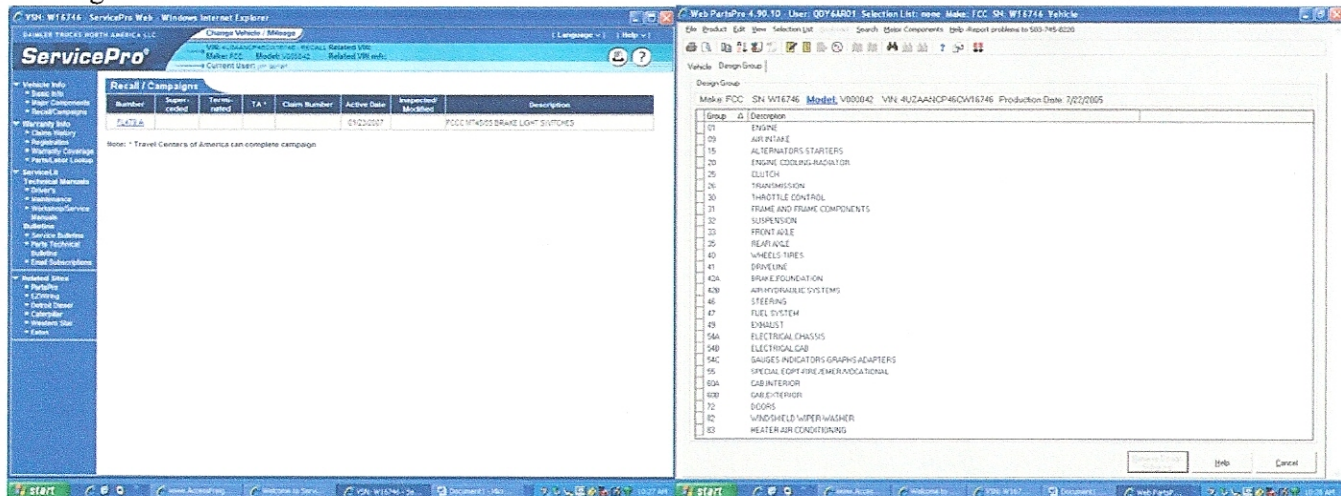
VSN: W16746 · ServicePro Web · Windows Internet Explorer

DAIMLER TRUCKS NORTH AMERICA LLC
Change Vehicle / Mileage
[ Language ] | [ Help ]

ServicePro®
VIN: 4UZAANCP46CW16746 · RECALL Related VIN:
Make: FCC Model: V000042 Related VIN info:
Current User: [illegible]

Vehicle Info
• Basic Info
• Major Components
• Recall/Campaigns
Warranty Info
• Claims History
• Registration
• Warranty Coverage
• Parts/Labor Lookup
ServiceLit
Technical Manuals
• Driver's
• Maintenance
• Workshop/Service Manuals
Bulletins
• Service Bulletins
• Parts Technical Bulletins
• Email Subscriptions
Related Sites
• PartsPro
• EZWiring
• Detroit Diesel
• Caterpillar
• Western Star
• Eaton

Recall / Campaigns

| Number | Superceded | Terminated | TA * | Claim Number | Active Date | Inspected/Modified | Description |
|---|---|---|---|---|---|---|---|
| FL473 A | | | | | 09/28/2007 | | FCCC MT45/55 BRAKE LIGHT SWITCHES |

Note: * Travel Centers of America can complete campaign

Web PartsPro 4.90.10 · User: QDY6AR01 Selection List: none Make: FCC SN: W16746 Vehicle

File Product Edit View Selection List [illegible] Search Major Components Help Report problems to 503-745-8220

Vehicle Design Group

Design Group

Make: FCC SN: W16746 Model: V000042 VIN: 4UZAANCP46CW16746 Production Date: 7/02/2005

| Group | Description |
|---|---|
| 01 | ENGINE |
| 09 | AIR INTAKE |
| 15 | ALTERNATORS STARTERS |
| 20 | ENGINE COOLING-RADIATOR |
| 25 | CLUTCH |
| 26 | TRANSMISSION |
| 30 | THROTTLE CONTROL |
| 31 | FRAME AND FRAME COMPONENTS |
| 32 | SUSPENSION |
| 33 | FRONT AXLE |
| 35 | REAR AXLE |
| 40 | WHEELS TIRES |
| 41 | DRIVELINE |
| 42A | BRAKE FOUNDATION |
| 42B | AIR HYDRAULIC SYSTEMS |
| 46 | STEERING |
| 47 | FUEL SYSTEM |
| 49 | EXHAUST |
| 54A | ELECTRICAL CHASSIS |
| 54B | ELECTRICAL CAB |
| 54C | GAUGES INDICATORS GRAPHS ADAPTERS |
| 55 | SPECIAL EQPT-FIRE/EMER/VOCATIONAL |
| 60A | CAB INTERIOR |
| 60B | CAB EXTERIOR |
| 72 | DOORS |
| 82 | WINDSHIELD WIPER WASHER |
| 83 | HEATER AIR CONDITIONING |

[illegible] Help Cancel

start | www.AccessFreig... | Welcome to Servi... | VSN: W16746 · Se... | Document1 · Micr... | 10:27 AM
start | www.Acces... | Welcome to... | VSN: W167... | Document... | Web PartsP...